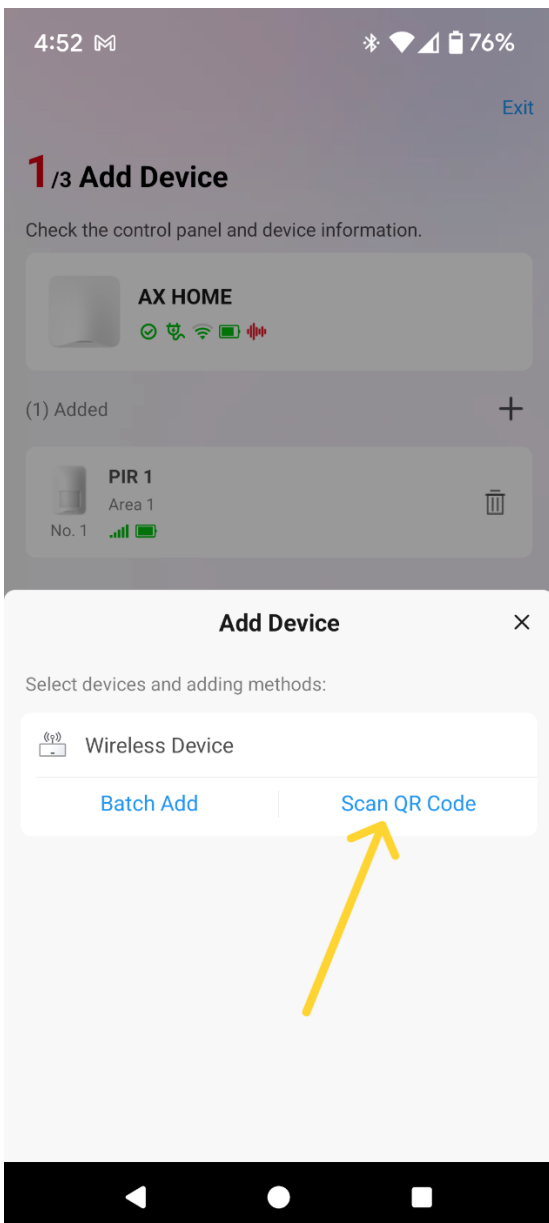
4:52 76%

Exit

1/3 Add Device

Check the control panel and device information.

AX HOME

(1) Added +

PIR 1
Area 1
No. 1

Add Device ×

Select devices and adding methods:

Wireless Device

Batch Add Scan QR Code